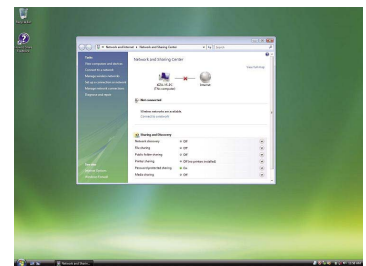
Recycle Bin

Network and Internet ▸ Network and Sharing Center

Search

Tasks
View computers and devices
Connect to a network
Manage wireless networks
Set up a connection or network
Manage network connections
Diagnose and repair

Network and Sharing Center

View full map

ADSL-TEST-PC
(This computer)

Internet

Not connected

Windows network are not available
Connect to a network

Sharing and Discovery
Network discovery
File sharing
Public folder sharing
Printer sharing
Password protected sharing
Media sharing

Off
Off
Off
Off (no printers installed)
On
Off

See also
Internet Options
Windows Firewall

Network and Sharing...